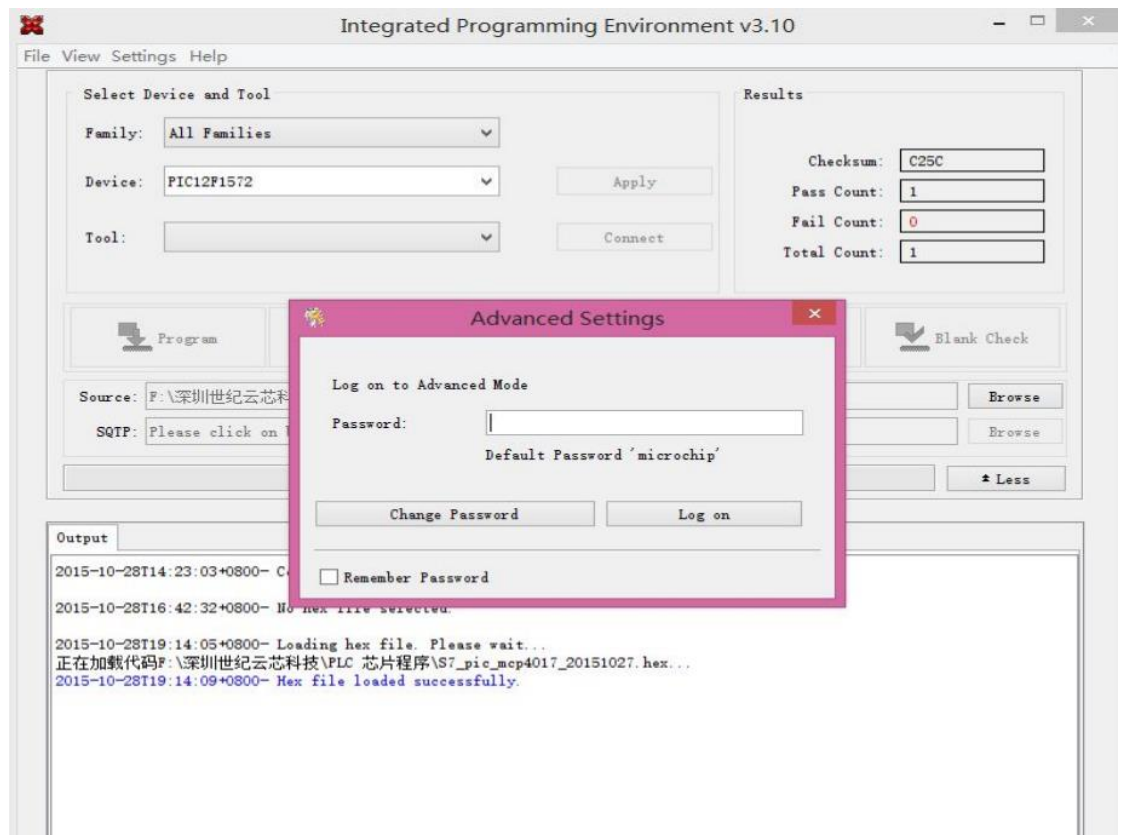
Integrated Programming Environment v3.10

File View Settings Help

Select Device and Tool

Family: All Families

Device: PIC12F1572

Apply

Tool:

Connect

Results

Checksum: C25C

Pass Count: 1

Fail Count: 0

Total Count: 1

Program

Blank Check

Source: F:\深圳世纪云芯科

Browse

SQTP: Please click on

Browse

Less

Output

2015-10-28T14:23:03+0800- C

2015-10-28T16:42:32+0800- No hex file selected.

2015-10-28T19:14:05+0800- Loading hex file. Please wait...
正在加载代码F:\深圳世纪云芯科技\PLC 芯片程序\S7_pic_mcp4017_20151027.hex...
2015-10-28T19:14:09+0800- Hex file loaded successfully.

Advanced Settings

Log on to Advanced Mode

Password:

Default Password 'microchip'

Change Password

Log on

Remember Password